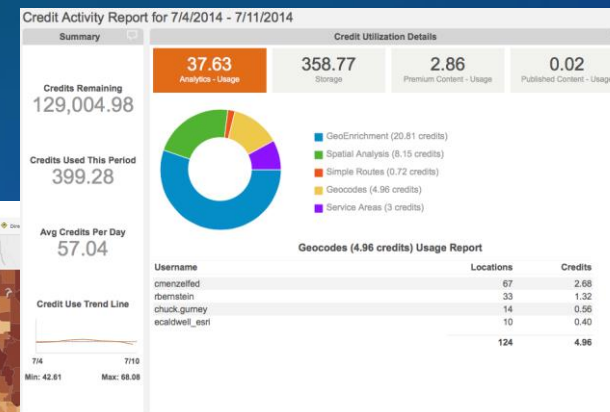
Credit Activity Report for 7/4/2014 - 7/11/2014

Summary

Credits Remaining
129,004.98

Credits Used This Period
399.28

Avg Credits Per Day
57.04

Credit Use Trend Line

7/4
7/10

Min: 42.61
Max: 68.08

Credit Utilization Details

37.63
Analytics - Usage

358.77
Storage

2.86
Premium Content - Usage

0.02
Published Content - Usage

GeoEnrichment (20.81 credits)
Spatial Analysis (8.15 credits)
Simple Routes (0.72 credits)
Geocodes (4.96 credits)
Service Areas (3 credits)

Geocodes (4.96 credits) Usage Report

| Username | Locations | Credits |
|---|---|---|
| cmenzelfed | 67 | 2.68 |
| rbernstein | 33 | 1.32 |
| chuck.gumey | 14 | 0.56 |
| ecaldwell_esri | 10 | 0.40 |
| | 124 | 4.96 |